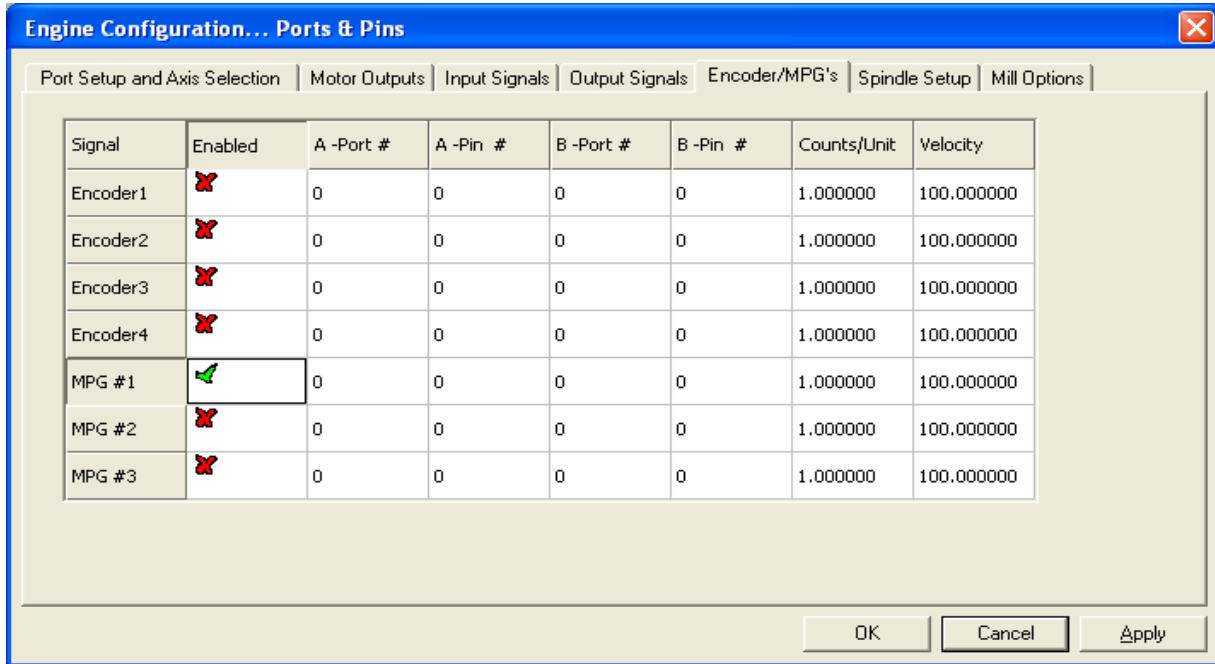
Engine Configuration... Ports & Pins

Port Setup and Axis Selection | Motor Outputs | Input Signals | Output Signals | Encoder/MPG's | Spindle Setup | Mill Options

| Signal | Enabled | A -Port # | A -Pin # | B -Port # | B -Pin # | Counts/Unit | Velocity |
|---|---|---|---|---|---|---|---|
| Encoder1 | | 0 | 0 | 0 | 0 | 1.000000 | 100.000000 |
| Encoder2 | | 0 | 0 | 0 | 0 | 1.000000 | 100.000000 |
| Encoder3 | | 0 | 0 | 0 | 0 | 1.000000 | 100.000000 |
| Encoder4 | | 0 | 0 | 0 | 0 | 1.000000 | 100.000000 |
| MPG #1 | | 0 | 0 | 0 | 0 | 1.000000 | 100.000000 |
| MPG #2 | | 0 | 0 | 0 | 0 | 1.000000 | 100.000000 |
| MPG #3 | | 0 | 0 | 0 | 0 | 1.000000 | 100.000000 |

OK Cancel Apply